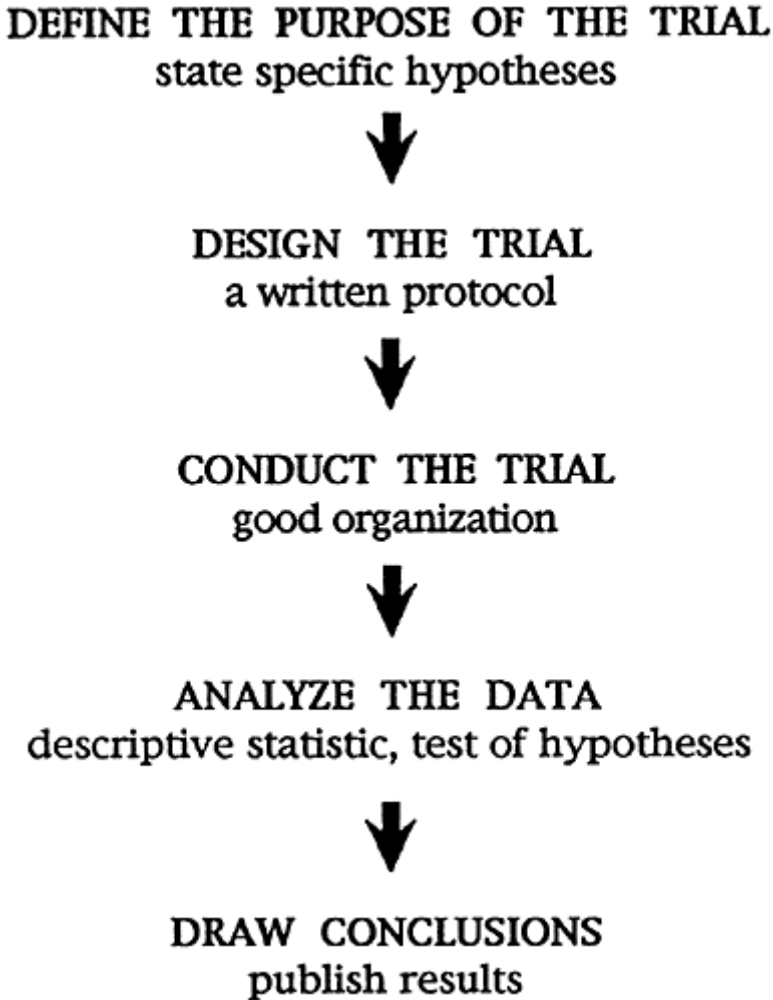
DEFINE THE PURPOSE OF THE TRIAL
state specific hypotheses

DESIGN THE TRIAL
a written protocol

CONDUCT THE TRIAL
good organization

ANALYZE THE DATA
descriptive statistic, test of hypotheses

DRAW CONCLUSIONS
publish results